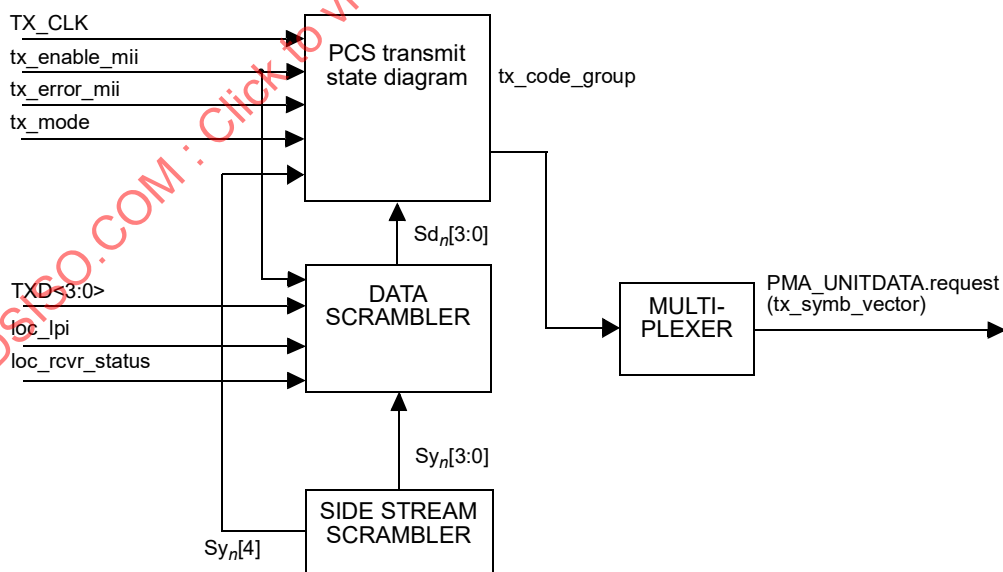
TX_CLK
tx_enable_mii
tx_error_mii
tx_mode

PCS transmit state diagram

tx_code_group

$Sd_n[3:0]$

TXD<3:0>
loc_lpi
loc_rcvr_status

DATA SCRAMBLER

MULTI-PLEXER

PMA_UNITDATA.request (tx_symb_vector)

$Sy_n[3:0]$

SIDE STREAM SCRAMBLER

$Sy_n[4]$

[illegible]SICO.COM : Click to v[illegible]